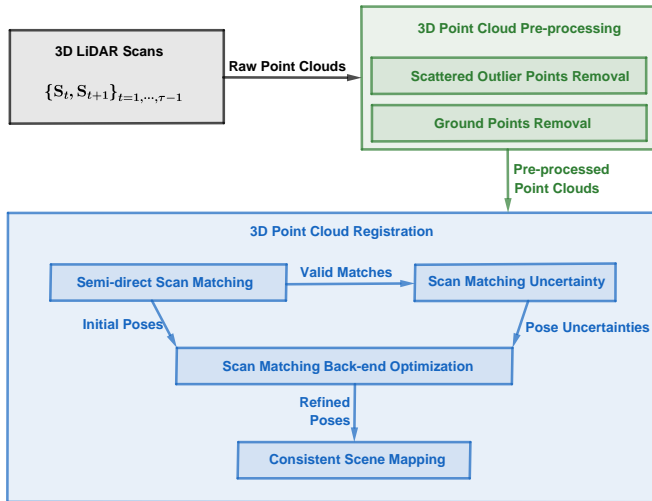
3D LiDAR Scans

$\{\mathbf{S}_t, \mathbf{S}_{t+1}\}_{t=1,\cdots,\tau-1}$

Raw Point Clouds

3D Point Cloud Pre-processing

Scattered Outlier Points Removal

Ground Points Removal

Pre-processed Point Clouds

3D Point Cloud Registration

Semi-direct Scan Matching

Valid Matches

Scan Matching Uncertainty

Initial Poses

Pose Uncertainties

Scan Matching Back-end Optimization

Refined Poses

Consistent Scene Mapping